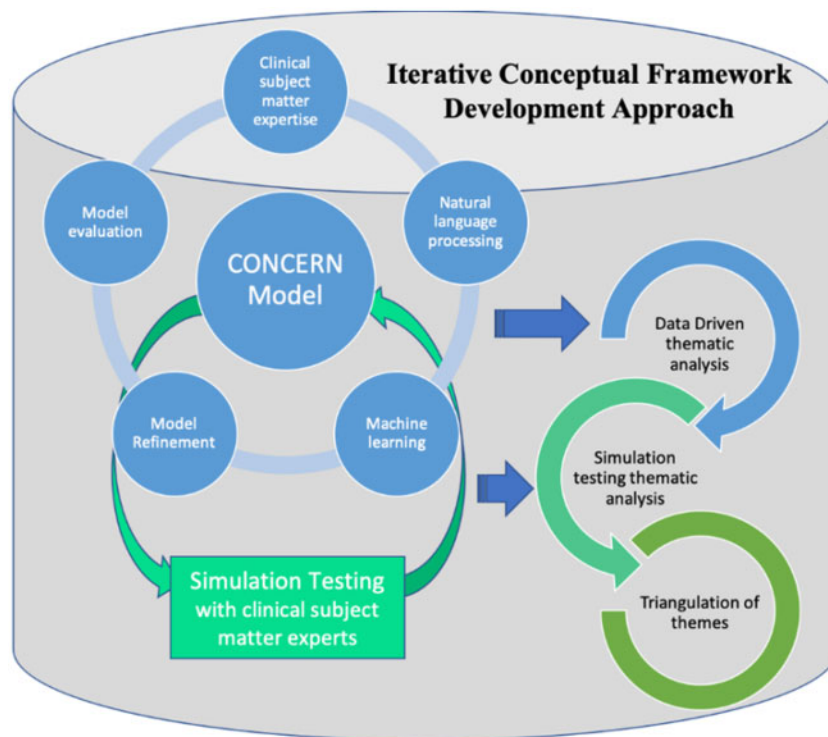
Iterative Conceptual Framework Development Approach

Clinical subject matter expertise

Natural language processing

Model evaluation

CONCERN Model

Model Refinement

Machine learning

Simulation Testing with clinical subject matter experts

Data Driven thematic analysis

Simulation testing thematic analysis

Triangulation of themes